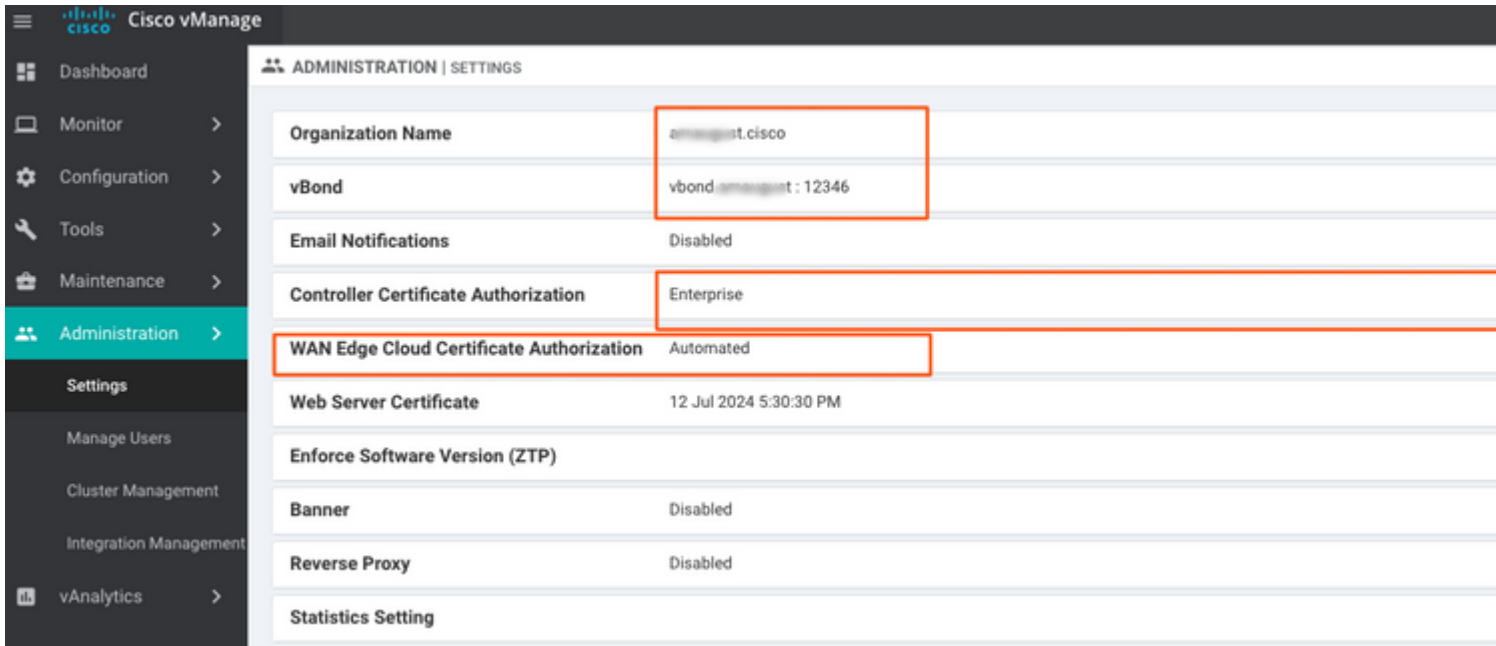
cisco Cisco vManage

Dashboard

Monitor

Configuration

Tools

Maintenance

Administration

Settings

Manage Users

Cluster Management

Integration Management

vAnalytics

ADMINISTRATION | SETTINGS

| | |
|---|---|
| Organization Name | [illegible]t.cisco |
| vBond | vbond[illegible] : 12346 |
| Email Notifications | Disabled |
| Controller Certificate Authorization | Enterprise |
| WAN Edge Cloud Certificate Authorization | Automated |
| Web Server Certificate | 12 Jul 2024 5:30:30 PM |
| Enforce Software Version (ZTP) | |
| Banner | Disabled |
| Reverse Proxy | Disabled |
| Statistics Setting | |